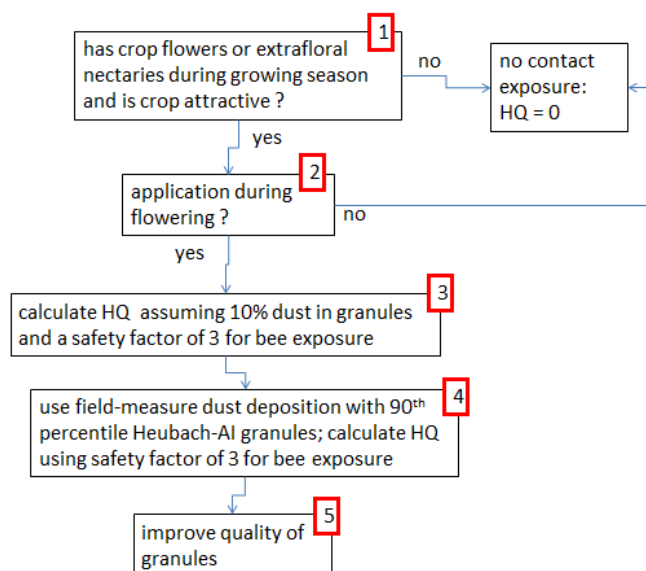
1
has crop flowers or extrafloral nectaries during growing season and is crop attractive ?

no

no contact exposure:
HQ = 0

yes

2
application during flowering ?

no

yes

3
calculate HQ assuming 10% dust in granules and a safety factor of 3 for bee exposure

4
use field-measure dust deposition with 90$^{th}$ percentile Heubach-AI granules; calculate HQ using safety factor of 3 for bee exposure

5
improve quality of granules